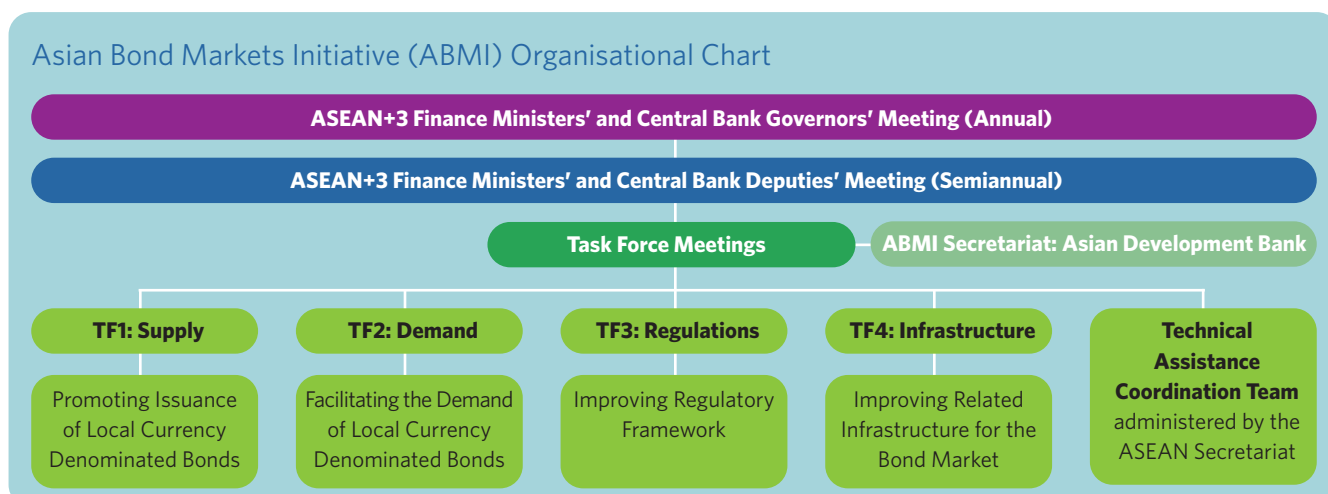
Asian Bond Markets Initiative (ABMI) Organisational Chart

ASEAN+3 Finance Ministers' and Central Bank Governors' Meeting (Annual)

ASEAN+3 Finance Ministers' and Central Bank Deputies' Meeting (Semiannual)

Task Force Meetings

ABMI Secretariat: Asian Development Bank

TF1: Supply

Promoting Issuance of Local Currency Denominated Bonds

TF2: Demand

Facilitating the Demand of Local Currency Denominated Bonds

TF3: Regulations

Improving Regulatory Framework

TF4: Infrastructure

Improving Related Infrastructure for the Bond Market

Technical Assistance Coordination Team administered by the ASEAN Secretariat